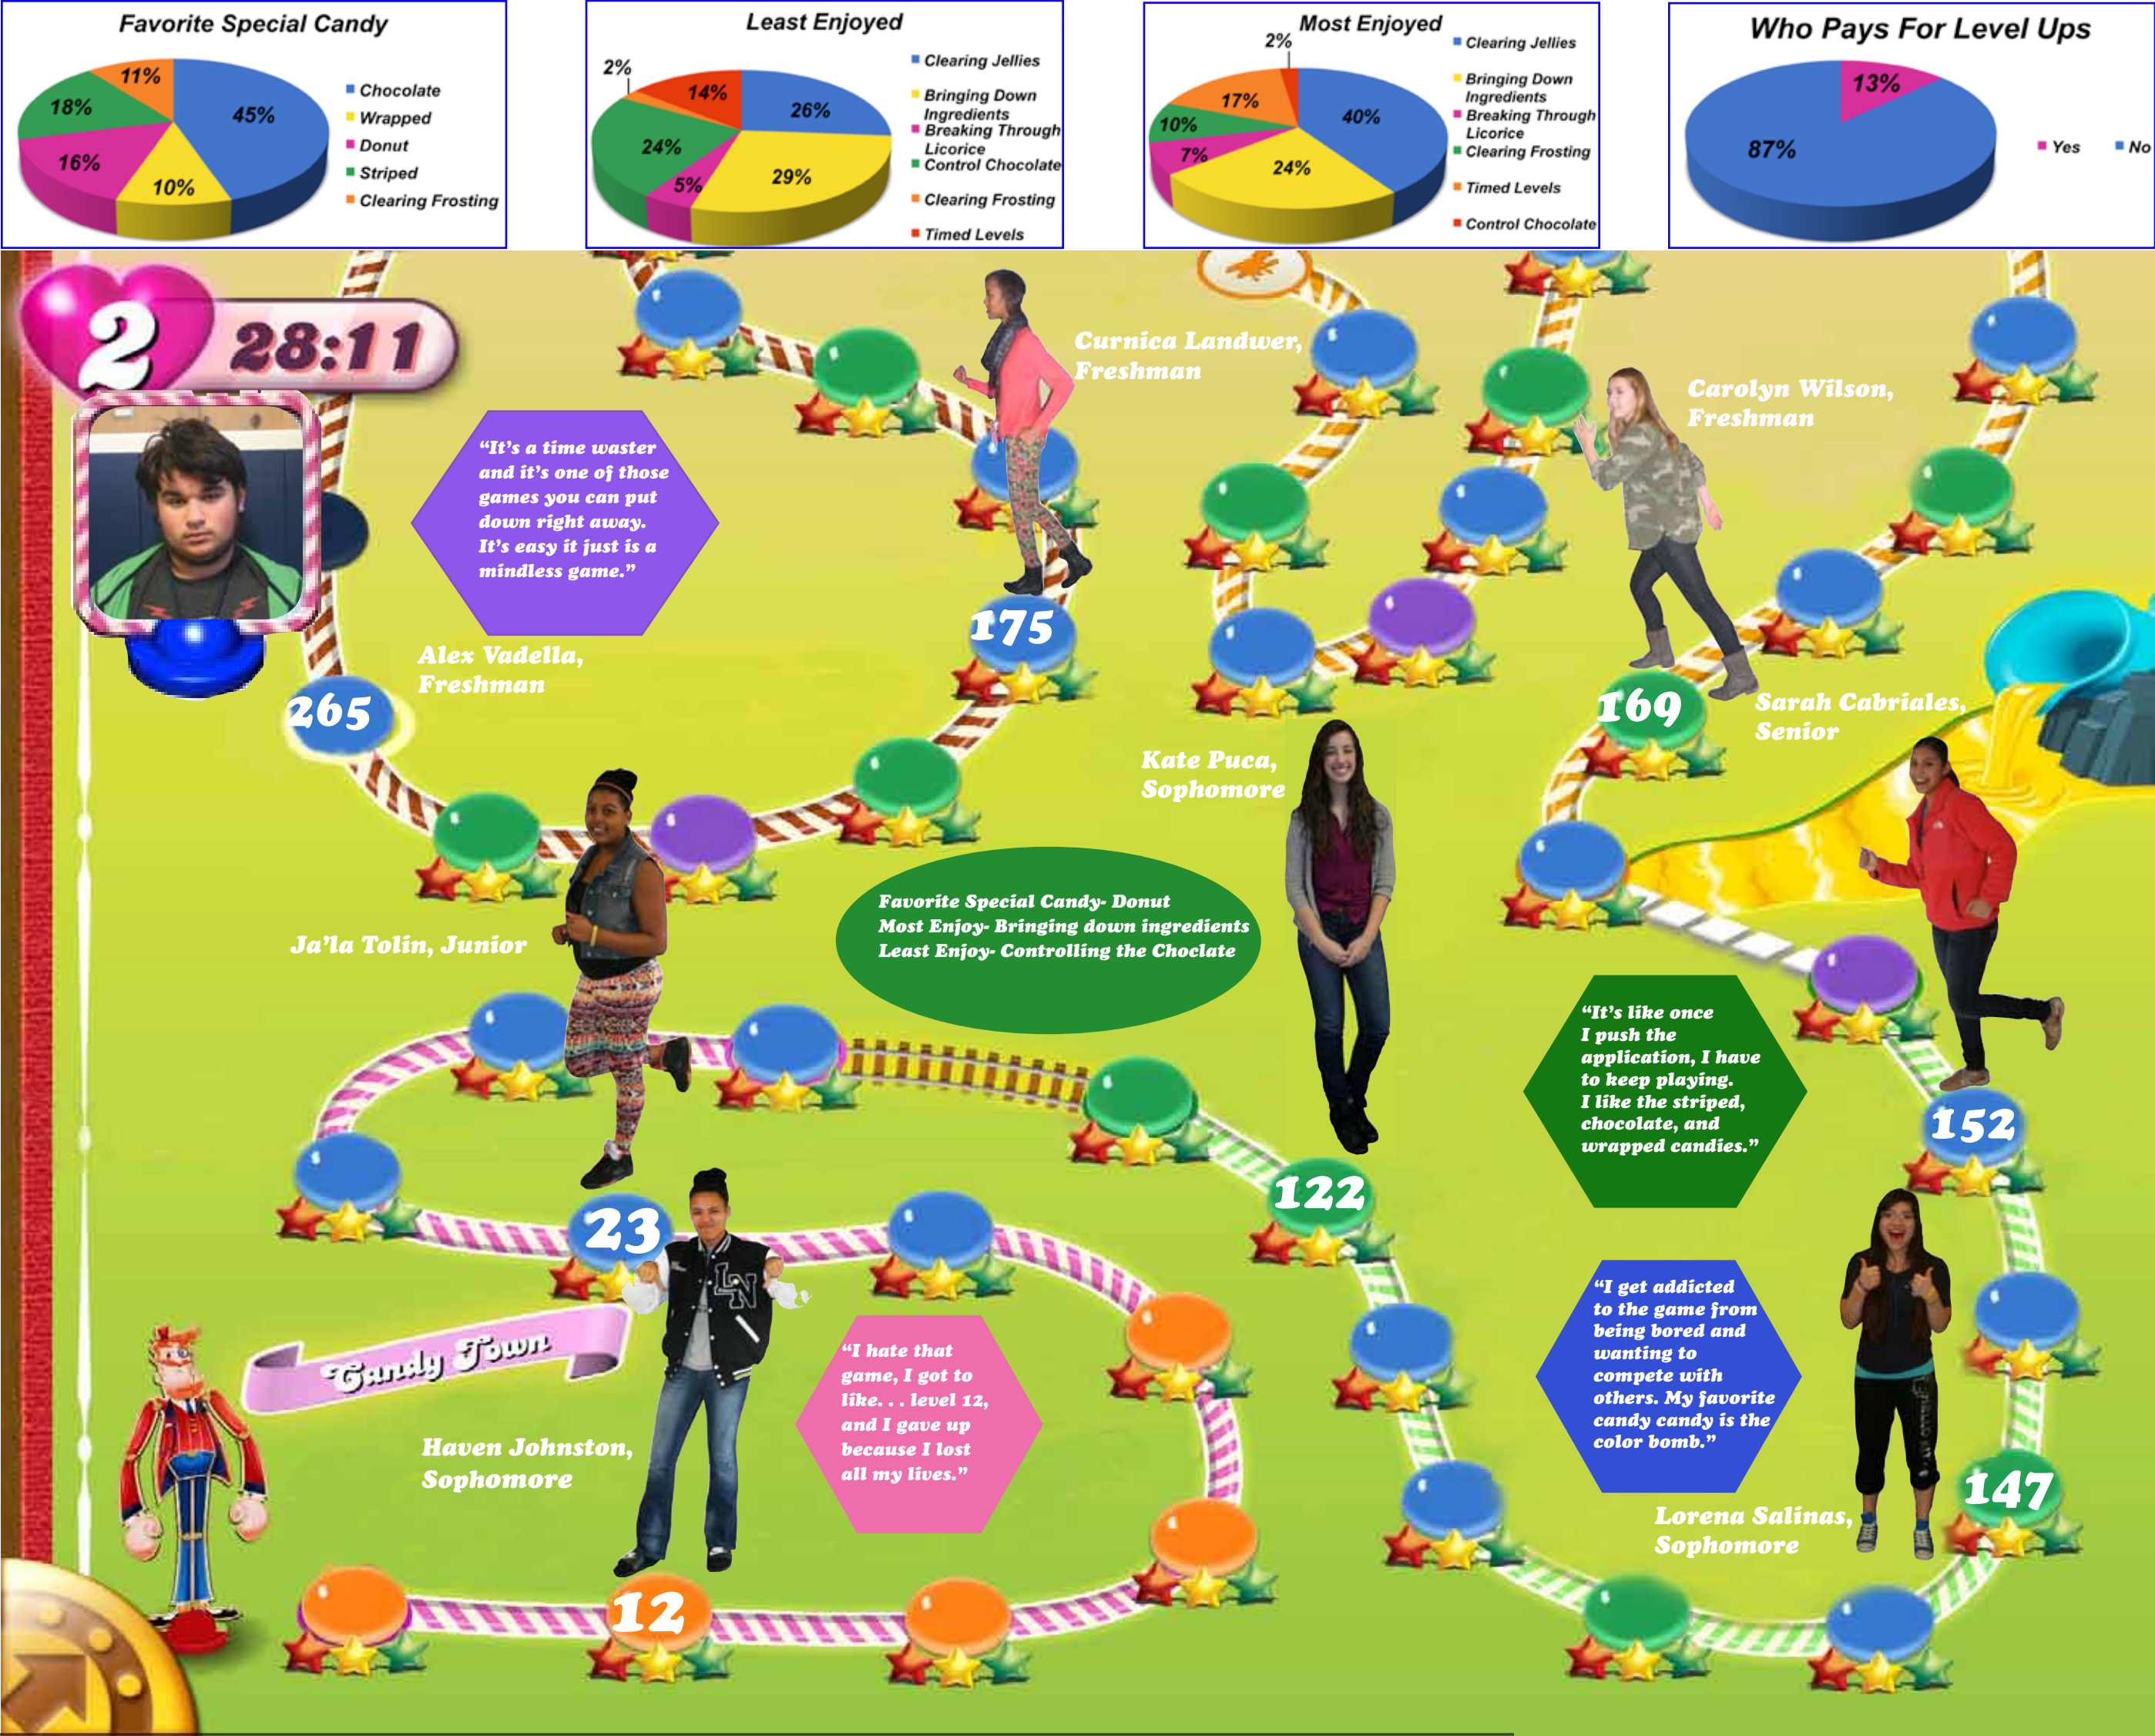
Favorite Special Candy

11%
18%
45%
16%
10%

Chocolate
Wrapped
Donut
Striped
Clearing Frosting

Least Enjoyed

2%
14%
26%
24%
5%
29%

Clearing Jellies
Bringing Down Ingredients
Breaking Through Licorice
Control Chocolate
Clearing Frosting
Timed Levels

Most Enjoyed

2%
17%
10%
7%
40%
24%

Clearing Jellies
Bringing Down Ingredients
Breaking Through Licorice
Clearing Frosting
Timed Levels
Control Chocolate

Who Pays For Level Ups

13%
87%

Yes
No

2
28:11

Curnica Landwer, Freshman

Carolyn Wilson, Freshman

"It's a time waster and it's one of those games you can put down right away. It's easy it just is a mindless game."

175

Alex Vadella, Freshman

265

169

Sarah Cabriales, Senior

Kate Puca, Sophomore

Favorite Special Candy- Donut
Most Enjoy- Bringing down ingredients
Least Enjoy- Controlling the Choclate

Ja'la Tolin, Junior

"It's like once I push the application, I have to keep playing. I like the striped, chocolate, and wrapped candies."

152

122

23

Candy Town

"I hate that game, I got to like. . . level 12, and I gave up because I lost all my lives."

"I get addicted to the game from being bored and wanting to compete with others. My favorite candy candy is the color bomb."

Haven Johnston, Sophomore

147

Lorena Salinas, Sophomore

12